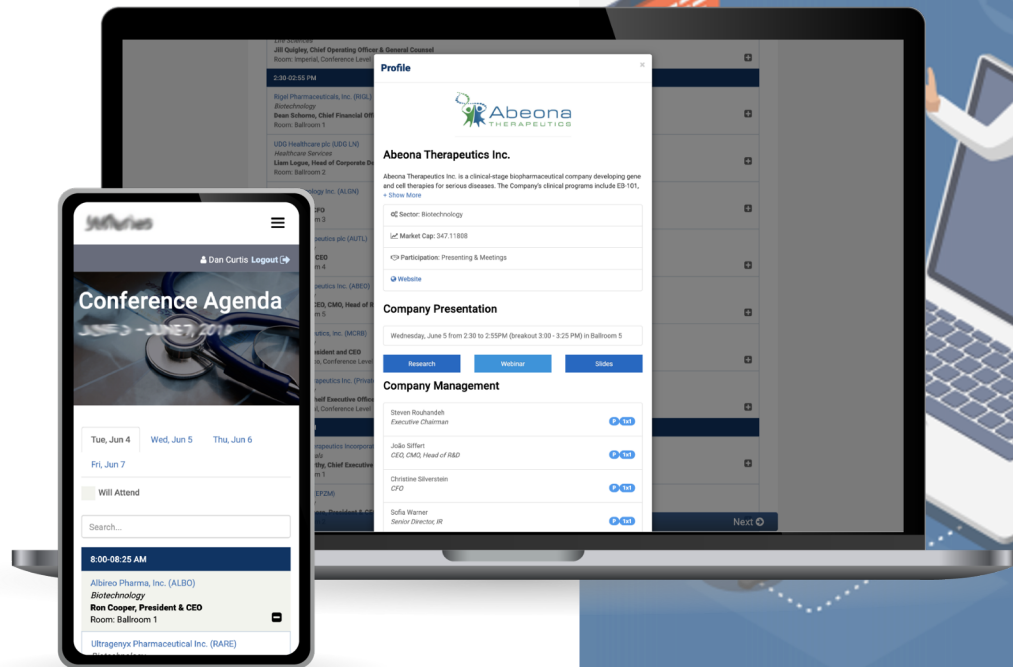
Life Sciences
JR Quigley, Chief Operating Officer & General Counsel
Room: Imperial, Conference Level

2:30-02:55 PM

Rigel Pharmaceuticals, Inc. (RIGL)
Biotechnology
Dean Schorno, Chief Financial Off
Room: Ballroom 1

UDG Healthcare plc (UDG LN)
Healthcare Services
Liam Logue, Head of Corporate De
Room: Ballroom 2

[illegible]ology Inc. (ALGN)
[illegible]FO
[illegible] 3

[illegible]peutics plc (AUTL)
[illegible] CEO
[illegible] 4

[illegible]peutics Inc. (ABEO)
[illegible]EO, CMO, Head of Res
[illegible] 5

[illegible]utics, Inc. (MCRB)
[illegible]esident and CEO
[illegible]s, Conference Level

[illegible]rapeutics Inc. (Private)
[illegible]hief Executive Office
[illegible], Conference Level

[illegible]rapeutics Incorpora
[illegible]als
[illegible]thy, Chief Executive
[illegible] 1

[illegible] (EPZM)

Next

Profile
×
Abeona THERAPEUTICS
Abeona Therapeutics Inc.
Abeona Therapeutics Inc. is a clinical-stage biopharmaceutical company developing gene and cell therapies for serious diseases. The Company's clinical programs include EB-101,
+ Show More
Sector: Biotechnology
Market Cap: 347.1180B
Participation: Presenting & Meetings
Website
Company Presentation
Wednesday, June 5 from 2:30 to 2:55PM (breakout 3:00 - 3:25 PM) in Ballroom 5
Research
Webinar
Slides
Company Management
Steven Rouhandeh
Executive Chairman
P 1x1
João Siffert
CEO, CMO, Head of R&D
P 1x1
Christine Silverstein
CFO
P 1x1
Sofia Warner
Senior Director, IR
P 1x1

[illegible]
Dan Curtis Logout
Conference Agenda
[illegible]
Tue, Jun 4
Wed, Jun 5
Thu, Jun 6
Fri, Jun 7
Will Attend
Search...
8:00-08:25 AM
Albireo Pharma, Inc. (ALBO)
Biotechnology
Ron Cooper, President & CEO
Room: Ballroom 1
Ultragenyx Pharmaceutical Inc. (RARE)